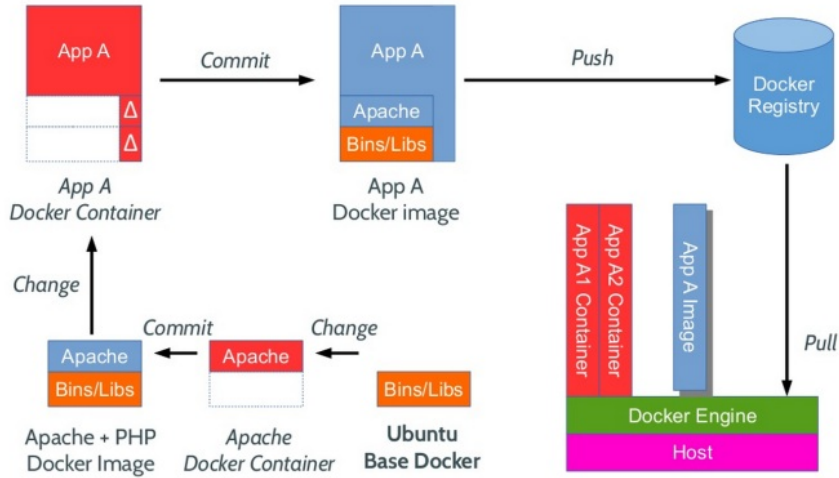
App A
Δ
Δ
App A
Docker Container

Commit

App A
Apache
Bins/Libs
App A
Docker image

Push

Docker Registry

Change

Apache
Bins/Libs
Apache + PHP
Docker Image

Commit

Apache
Apache
Docker Container

Change

Bins/Libs
Ubuntu
Base Docker

App A1 Container
App A2 Container
App A Image

Pull

Docker Engine
Host